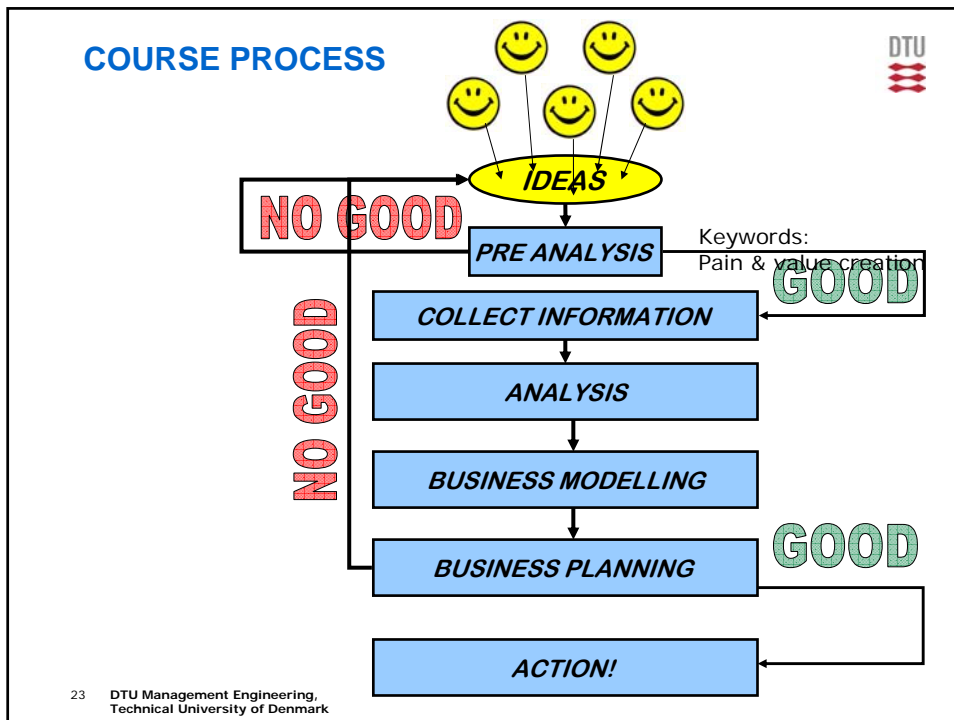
COURSE PROCESS

DTU

IDEAS

NO GOOD

PRE ANALYSIS

Keywords:
Pain & value creation

GOOD

NO GOOD

COLLECT INFORMATION

ANALYSIS

BUSINESS MODELLING

GOOD

BUSINESS PLANNING

ACTION!

23 DTU Management Engineering, Technical University of Denmark